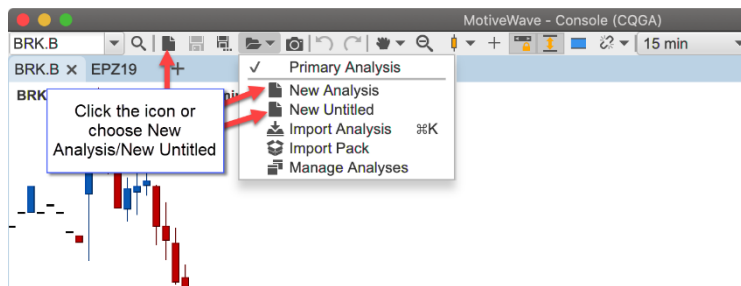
MotiveWave - Console (CQGA)

BRK.B

15 min

BRK.B ×   EPZ19   +

BRK

Click the icon or choose New Analysis/New Untitled

✓ Primary Analysis
New Analysis
New Untitled
Import Analysis ⌘K
Import Pack
Manage Analyses